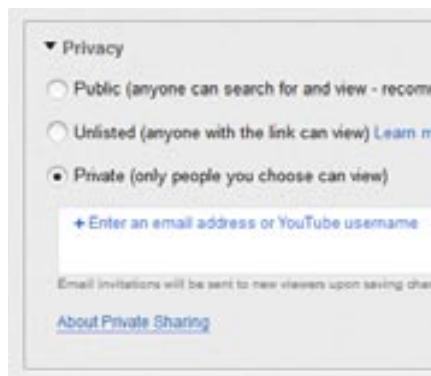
▾ Privacy

Public (anyone can search for and view - recomm

Unlisted (anyone with the link can view) Learn m

Private (only people you choose can view)

+ Enter an email address or YouTube username

Email invitations will be sent to new viewers upon saving cha

About Private Sharing